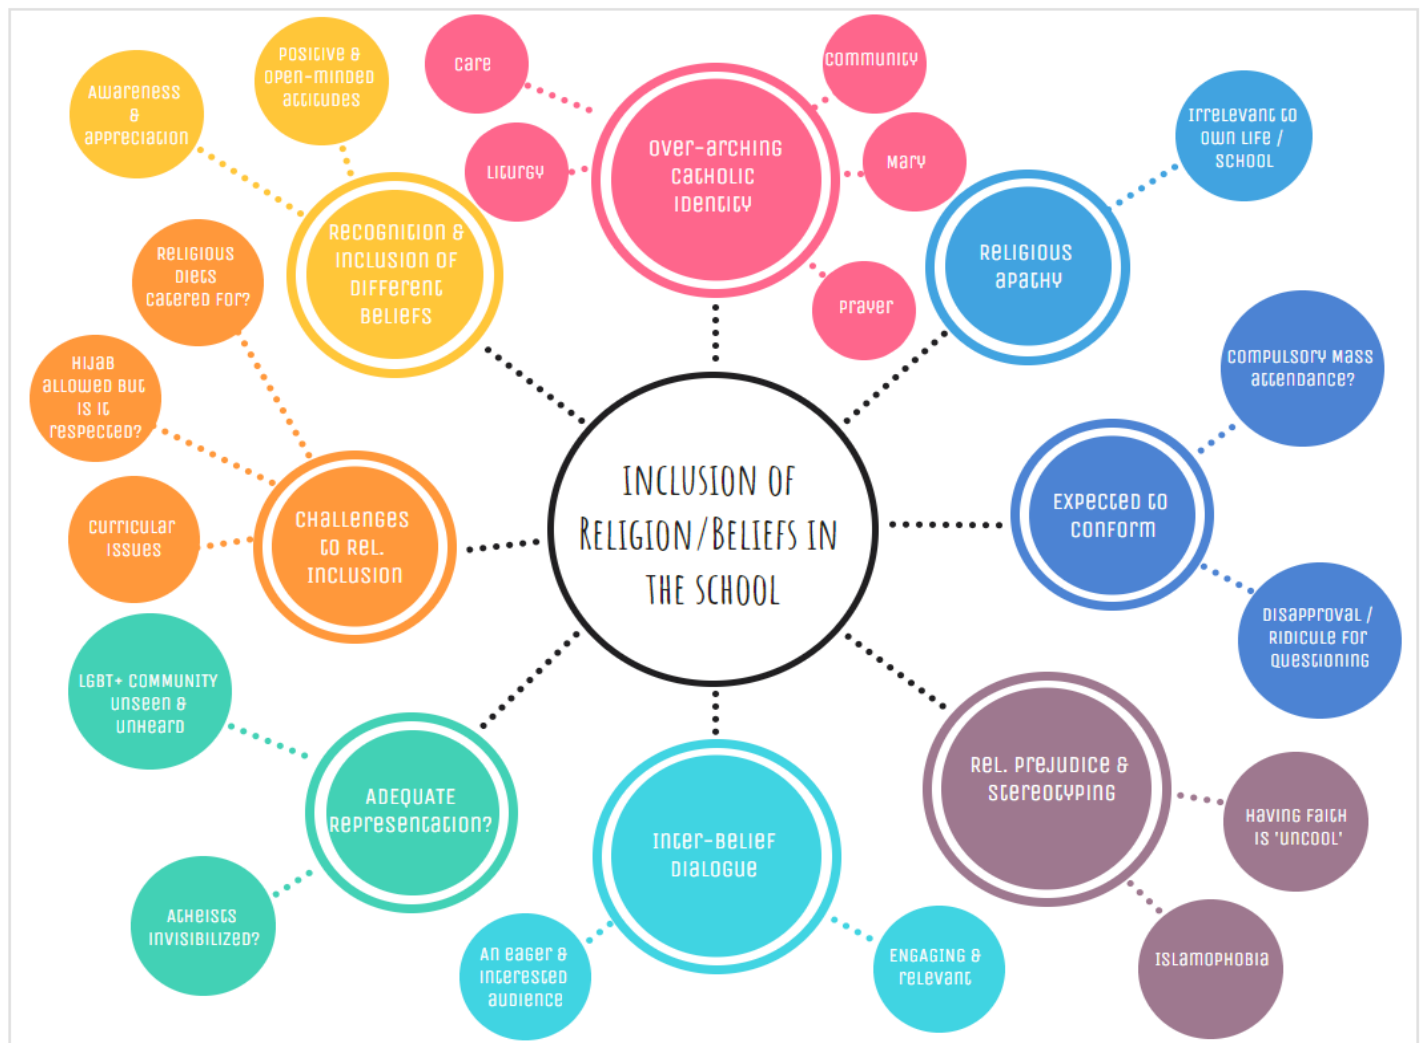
INCLUSION OF RELIGION/BELIEFS IN THE SCHOOL

Over-arching Catholic Identity

Care

Liturgy

Community

Mary

Prayer

Religious apathy

Irrelevant to own life / school

Expected to conform

Compulsory Mass attendance?

Disapproval / ridicule for questioning

Rel. prejudice & stereotyping

Having faith is 'uncool'

Islamophobia

Inter-belief dialogue

An eager & interested audience

Engaging & relevant

ADEQUATE representation?

LGBT+ COMMUNITY unseen & unheard

Atheists invisibilized?

Challenges to rel. inclusion

Religious diets catered for?

Hijab allowed but is it respected?

Curricular issues

Recognition & inclusion of different beliefs

Awareness & appreciation

Positive & open-minded attitudes